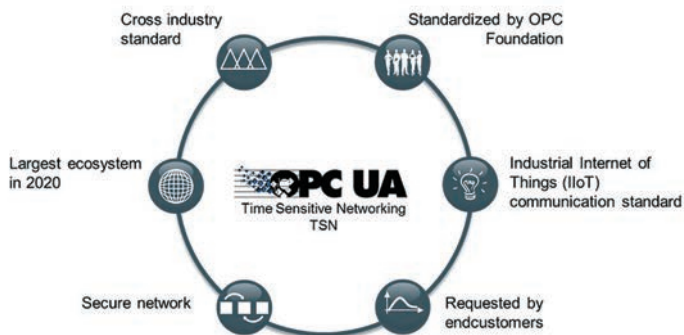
Cross industry standard

Standardized by OPC Foundation

Largest ecosystem in 2020

OPC UA
Time Sensitive Networking
TSN

Industrial Internet of Things (IIoT) communication standard

Secure network

Requested by endcustomers